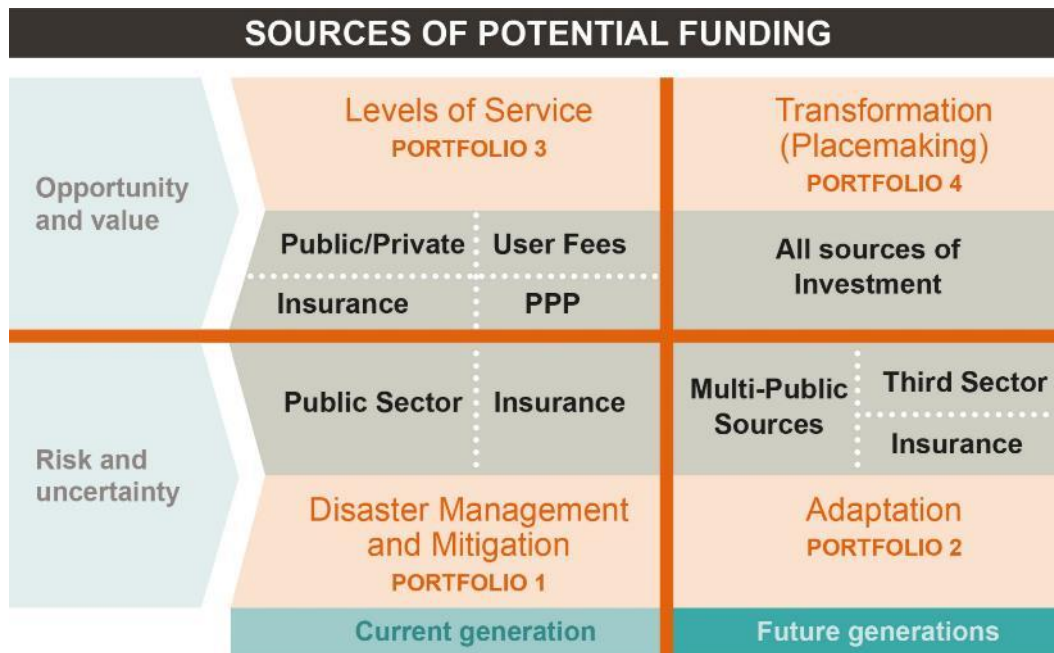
SOURCES OF POTENTIAL FUNDING

Opportunity and value

Levels of Service
PORTFOLIO 3

Public/Private
User Fees
Insurance
PPP

Transformation (Placemaking)
PORTFOLIO 4

All sources of Investment

Risk and uncertainty

Public Sector
Insurance

Disaster Management and Mitigation
PORTFOLIO 1

Multi-Public Sources
Third Sector
Insurance

Adaptation
PORTFOLIO 2

Current generation
Future generations